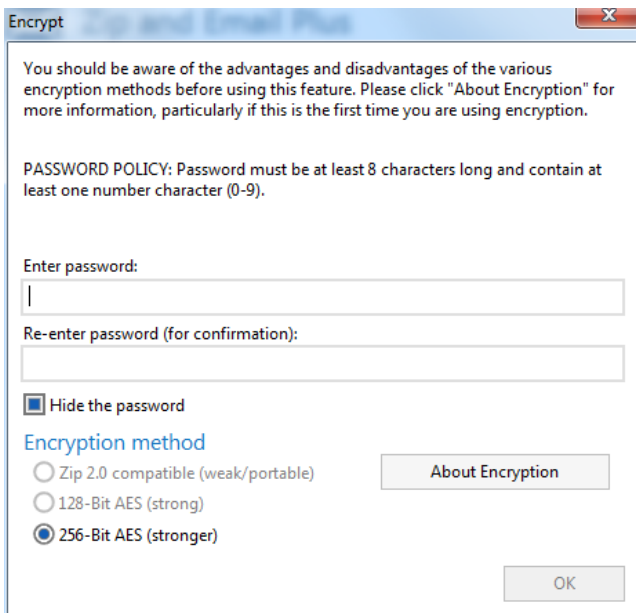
Encrypt Zip and Email Plus

You should be aware of the advantages and disadvantages of the various encryption methods before using this feature. Please click "About Encryption" for more information, particularly if this is the first time you are using encryption.

PASSWORD POLICY: Password must be at least 8 characters long and contain at least one number character (0-9).

Enter password:

Re-enter password (for confirmation):

Hide the password

Encryption method

Zip 2.0 compatible (weak/portable)

128-Bit AES (strong)

256-Bit AES (stronger)

About Encryption

OK